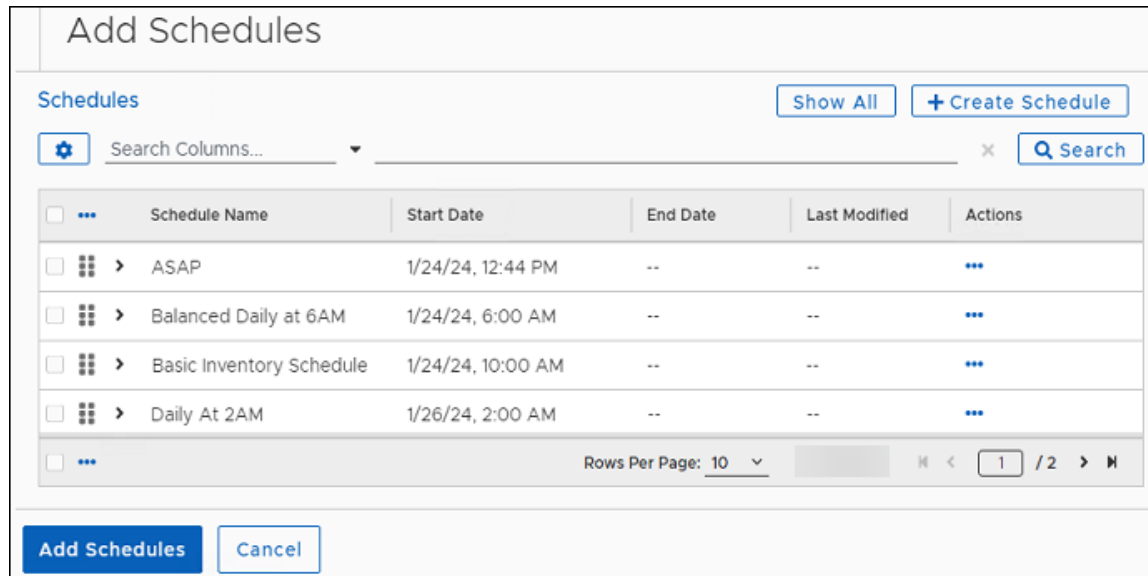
Add Schedules

Schedules

Show All

+ Create Schedule

Search Columns...

×

Search

| | Schedule Name | Start Date | End Date | Last Modified | Actions |
|---|---|---|---|---|---|
| | ASAP | 1/24/24, 12:44 PM | -- | -- | ••• |
| | Balanced Daily at 6AM | 1/24/24, 6:00 AM | -- | -- | ••• |
| | Basic Inventory Schedule | 1/24/24, 10:00 AM | -- | -- | ••• |
| | Daily At 2AM | 1/26/24, 2:00 AM | -- | -- | ••• |

Rows Per Page: 10

1 /2

Add Schedules

Cancel